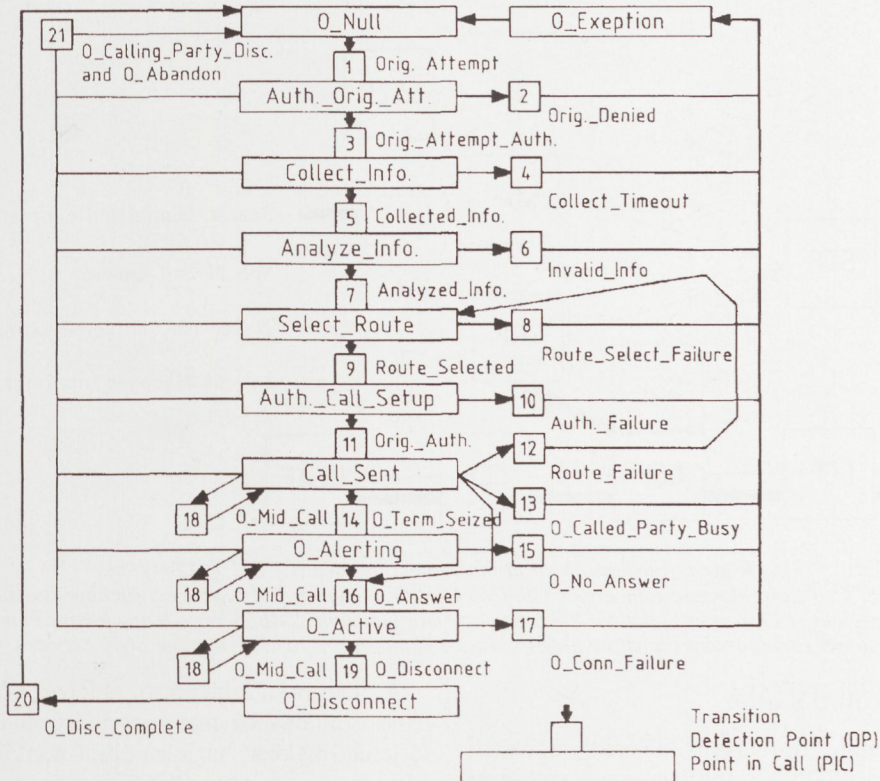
21
O_Null
O_Exeption
O_Calling_Party_Disc. and O_Abandon
1 Orig. Attempt
Auth._Orig._Att.
2 Orig._Denied
3 Orig._Attempt_Auth.
Collect_Info.
4 Collect_Timeout
5 Collected_Info.
Analyze_Info.
6 Invalid_Info
7 Analyzed_Info.
Select_Route
8 Route_Select_Failure
9 Route_Selected
Auth._Call_Setup
10 Auth._Failure
11 Orig._Auth.
12
Call_Sent
Route_Failure
18 O_Mid_Call
14 O_Term_Seized
13 O_Called_Party_Busy
O_Alerting
15 O_No_Answer
18 O_Mid_Call
16 O_Answer
O_Active
17 O_Conn_Failure
18 O_Mid_Call
19 O_Disconnect
20
O_Disconnect
O_Disc_Complete
Transition
Detection Point (DP)
Point in Call (PIC)